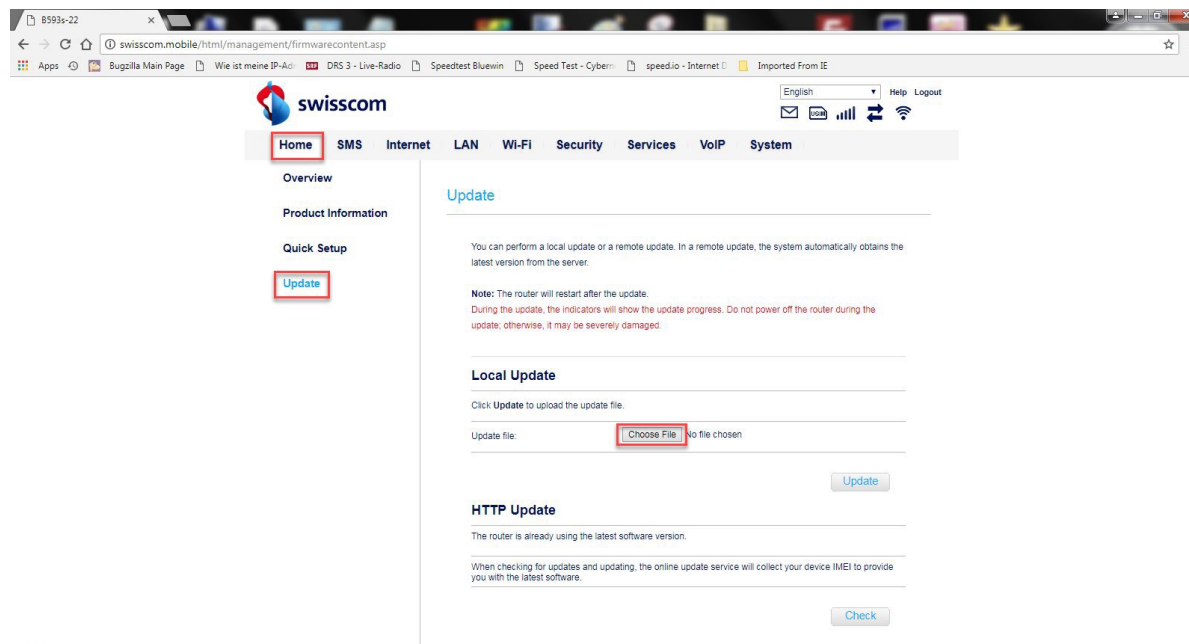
B593s-22

swisscom.mobile/html/management/firmwarecontent.asp

Apps Bugzilla Main Page Wie ist meine IP-Ad DRS 3 - Live-Radio Speedtest Bluewin Speed Test - Cyberm speed.io - Internet D Imported From IE

swisscom

English Help Logout

USIM

Home SMS Internet LAN Wi-Fi Security Services VoIP System

Overview

Product Information

Quick Setup

Update

Update

You can perform a local update or a remote update. In a remote update, the system automatically obtains the latest version from the server.

**Note:** The router will restart after the update.
During the update, the indicators will show the update progress. Do not power off the router during the update; otherwise, it may be severely damaged.

Local Update

Click **Update** to upload the update file.

Update file: Choose File No file chosen

Update

HTTP Update

The router is already using the latest software version.

When checking for updates and updating, the online update service will collect your device IMEI to provide you with the latest software.

Check